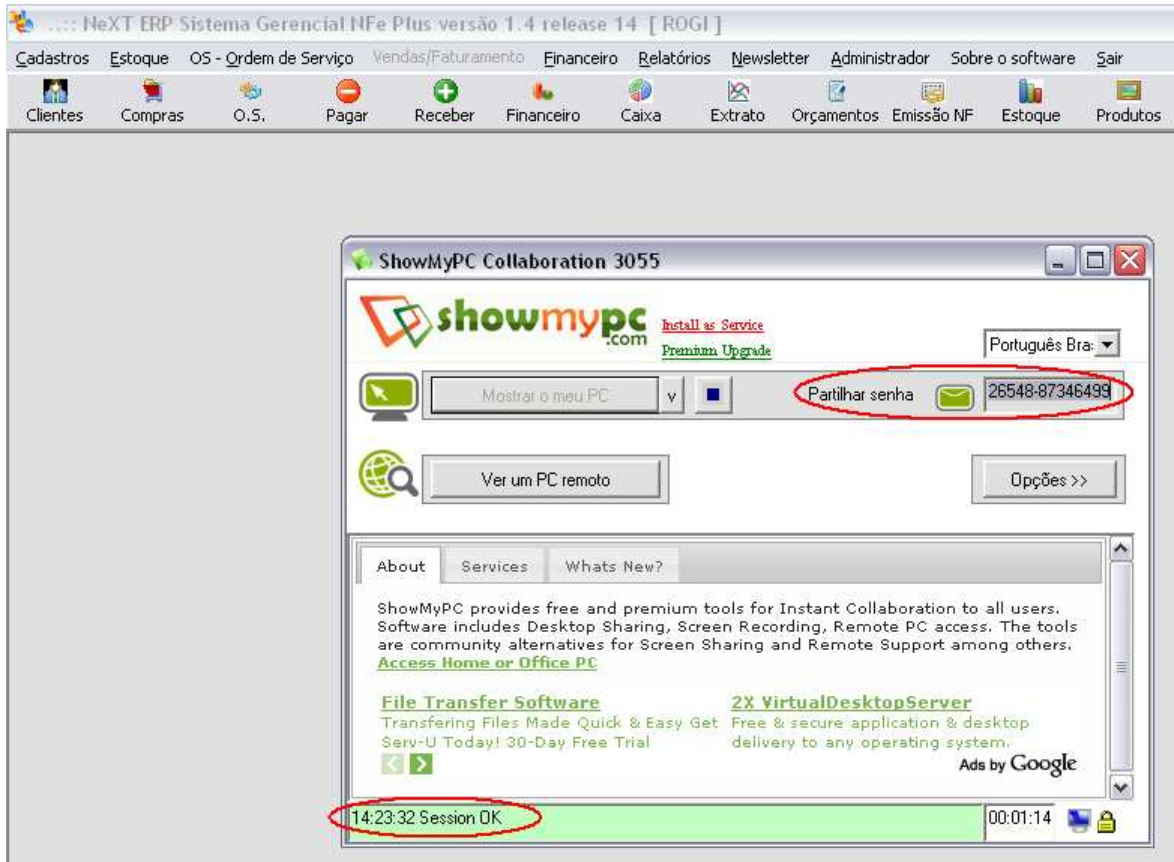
..::: NeXT ERP Sistema Gerencial NFe Plus versão 1.4 release 14 [ ROGI ]

Cadastros Estoque OS - Ordem de Serviço Vendas/Faturamento Financeiro Relatórios Newsletter Administrador Sobre o software Sair

Clientes Compras O.S. Pagar Receber Financeiro Caixa Extrato Orçamentos Emissão NF Estoque Produtos

ShowMyPC Collaboration 3055

showmypc.com

Install as Service
Premium Upgrade

Português Bra

Mostrar o meu PC v

Partilhar senha 26548-87346499

Ver um PC remoto

Opções >>

About Services Whats New?

ShowMyPC provides free and premium tools for Instant Collaboration to all users. Software includes Desktop Sharing, Screen Recording, Remote PC access. The tools are community alternatives for Screen Sharing and Remote Support among others.
Access Home or Office PC

File Transfer Software
Transfering Files Made Quick & Easy Get Serv-U Today! 30-Day Free Trial

2X VirtualDesktopServer
Free & secure application & desktop delivery to any operating system.

Ads by Google

14:23:32 Session OK

00:01:14